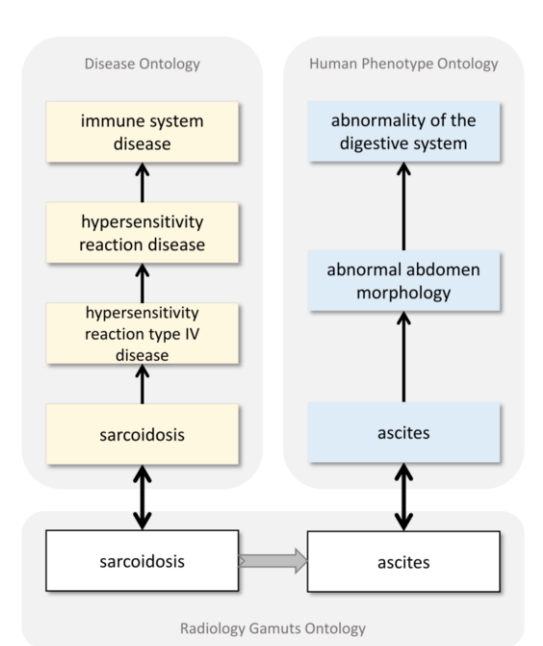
Disease Ontology

immune system disease

hypersensitivity reaction disease

hypersensitivity reaction type IV disease

sarcoidosis

Human Phenotype Ontology

abnormality of the digestive system

abnormal abdomen morphology

ascites

sarcoidosis

ascites

Radiology Gamuts Ontology